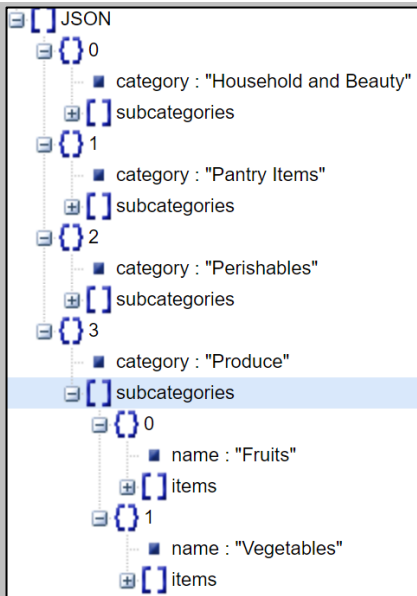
[ ] JSON
{ } 0
category : "Household and Beauty"
[ ] subcategories
{ } 1
category : "Pantry Items"
[ ] subcategories
{ } 2
category : "Perishables"
[ ] subcategories
{ } 3
category : "Produce"
[ ] subcategories
{ } 0
name : "Fruits"
[ ] items
{ } 1
name : "Vegetables"
[ ] items